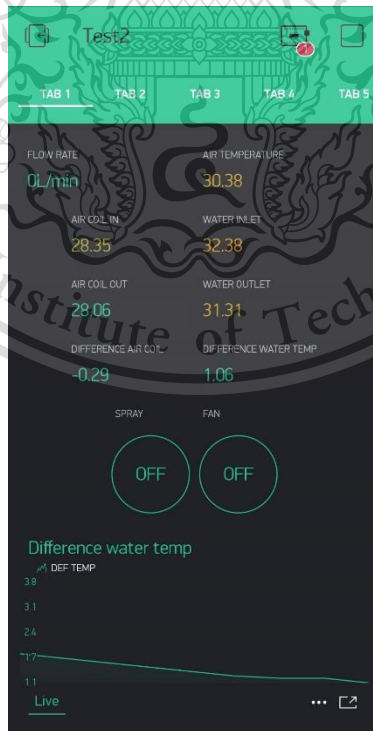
Test2

1

TAB 1 TAB 2 TAB 3 TAB 4 TAB 5

FLOW RATE
0L/min

AIR TEMPERATURE
30.38

AIR COIL IN
28.35

WATER INLET
32.38

AIR COIL OUT
28.06

WATER OUTLET
31.31

DIFFERENCE AIR COIL
-0.29

DIFFERENCE WATER TEMP
1.06

SPRAY
OFF

FAN
OFF

Difference water temp
DEF TEMP
3.8
3.1
2.4
1.7
1.1

Live

...

Institute of Tech